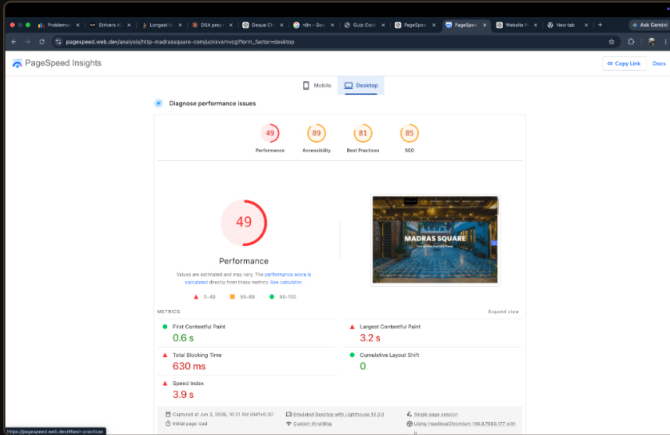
Problem | Drivers | Longest | DSA | Dequeue | Gulp Cod | PageSpe | PageSpe | Website | New tab

pagespeed.web.dev/analysis/https-madrassquare-com/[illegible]?form_factor=desktop

Ask Gemini

PageSpeed Insights

Copy Link | Docs

Mobile | Desktop

Diagnose performance issues

49 Performance | 89 Accessibility | 81 Best Practices | 85 SEO

49

Performance

Values are estimated and may vary. The performance score is calculated directly from these metrics. See calculator.

0–49 | 50–89 | 90–100

MADRAS SQUARE

METRICS

Expand view

First Contentful Paint
0.6 s

Largest Contentful Paint
3.2 s

Total Blocking Time
630 ms

Cumulative Layout Shift
0

Speed Index
3.9 s

Captured at Jun 3, 2026, 10:11 AM GMT+5:30 | Emulated Desktop with Lighthouse 12.3.0 | Single page session

Initial page load | Custom throttling | Using HeadlessChromium 136.0.7103.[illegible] with lr

https://pagespeed.web.dev/#best-practices